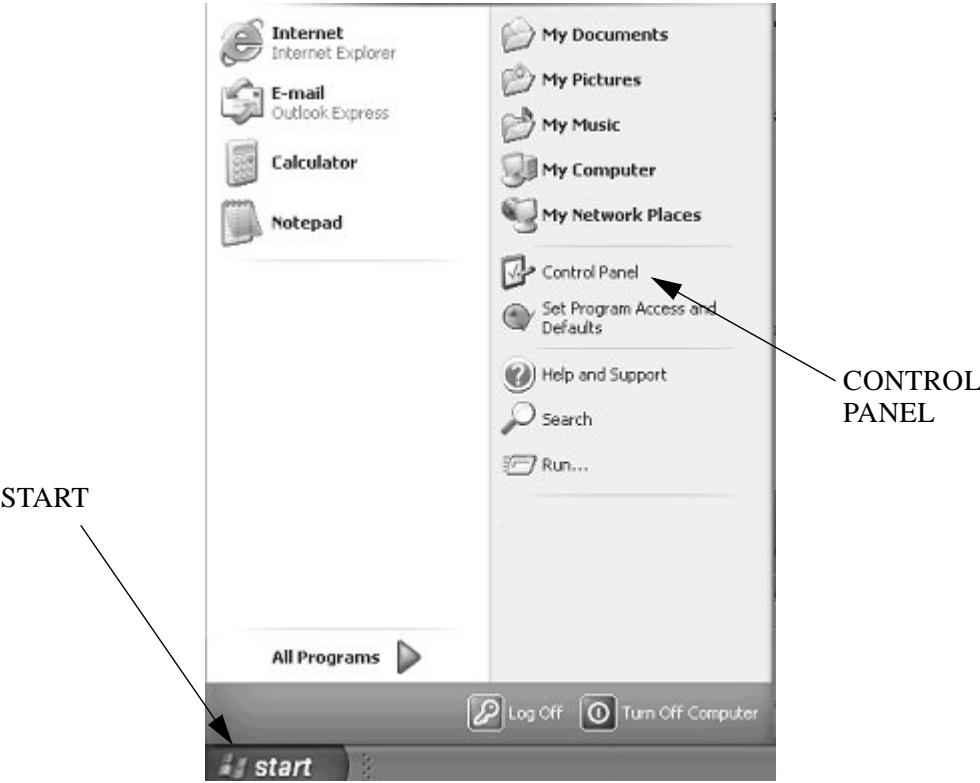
Internet
Internet Explorer

E-mail
Outlook Express

Calculator

Notepad

All Programs

My Documents

My Pictures

My Music

My Computer

My Network Places

Control Panel

Set Program Access and Defaults

Help and Support

Search

Run...

CONTROL PANEL

START

Log Off

Turn Off Computer

start